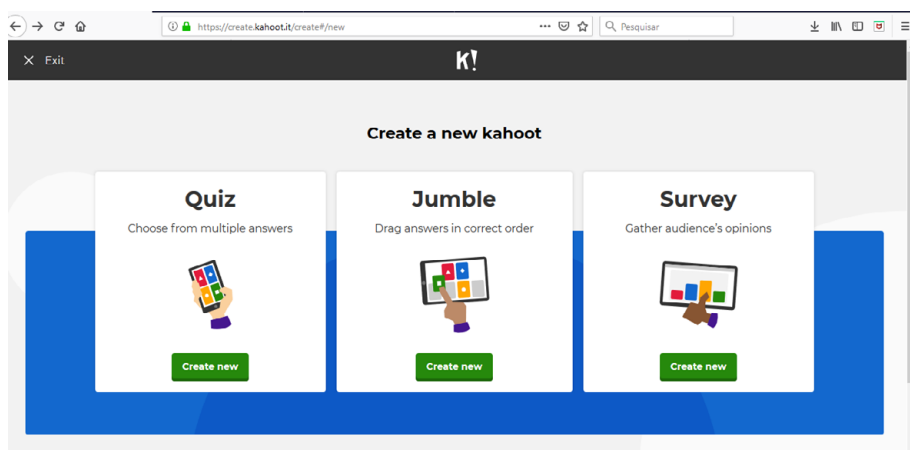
https://create.kahoot.it/create#/new

Pesquisar

Exit

K!

Create a new kahoot

Quiz

Choose from multiple answers

Create new

Jumble

Drag answers in correct order

Create new

Survey

Gather audience's opinions

Create new